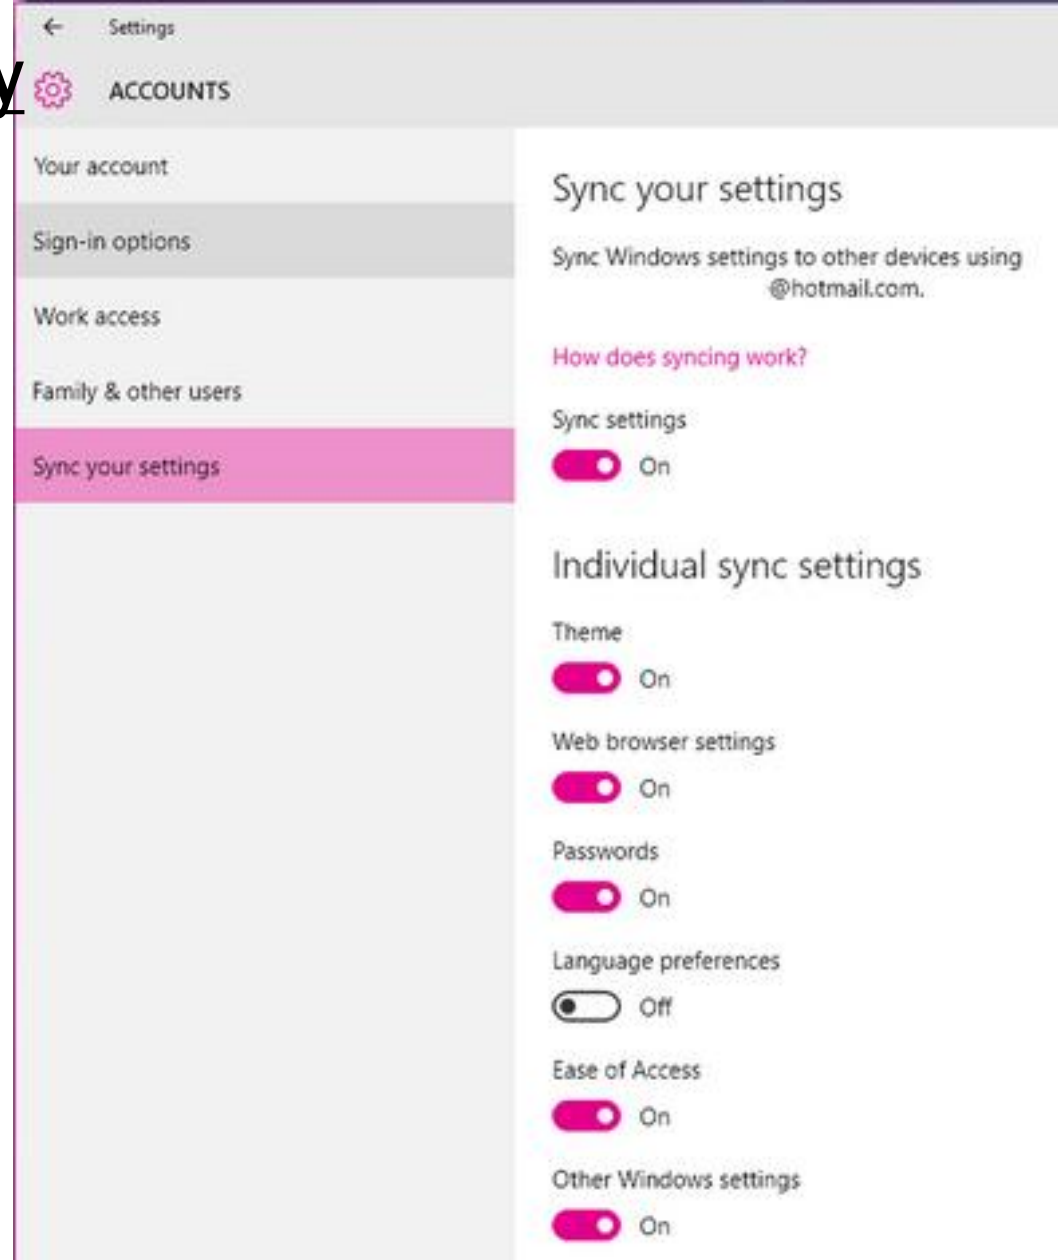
← Settings

y ACCOUNTS

Your account

Sign-in options

Work access

Family & other users

Sync your settings

Sync your settings

Sync Windows settings to other devices using @hotmail.com.

How does syncing work?

Sync settings

On

Individual sync settings

Theme

On

Web browser settings

On

Passwords

On

Language preferences

Off

Ease of Access

On

Other Windows settings

On